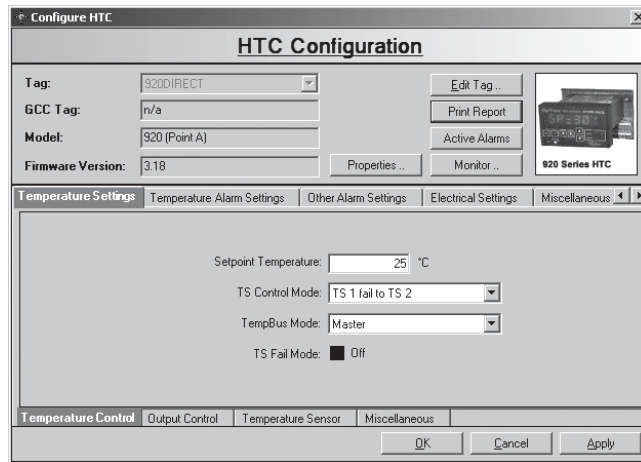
Configure HTC

HTC Configuration

Tag: 920DIRECT
GCC Tag: n/a
Model: 920 (Point A)
Firmware Version: 3.18

Properties ..
Edit Tag ..
Print Report
Active Alarms
Monitor ..

SP=30

920 Series HTC

Temperature Settings | Temperature Alarm Settings | Other Alarm Settings | Electrical Settings | Miscellaneous

Setpoint Temperature: 25 °C
TS Control Mode: TS 1 fail to TS 2
TempBus Mode: Master
TS Fail Mode: Off

Temperature Control | Output Control | Temperature Sensor | Miscellaneous

OK | Cancel | Apply